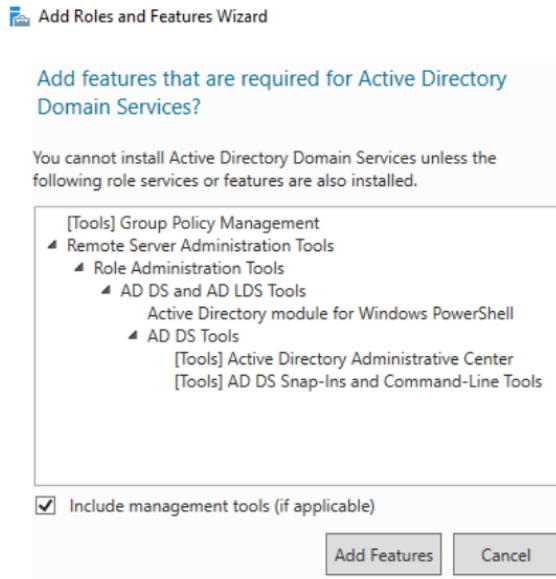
Add Roles and Features Wizard

Add features that are required for Active Directory Domain Services?

You cannot install Active Directory Domain Services unless the following role services or features are also installed.

[Tools] Group Policy Management
◢ Remote Server Administration Tools
◢ Role Administration Tools
◢ AD DS and AD LDS Tools
Active Directory module for Windows PowerShell
◢ AD DS Tools
[Tools] Active Directory Administrative Center
[Tools] AD DS Snap-Ins and Command-Line Tools

Include management tools (if applicable)

Add Features

Cancel